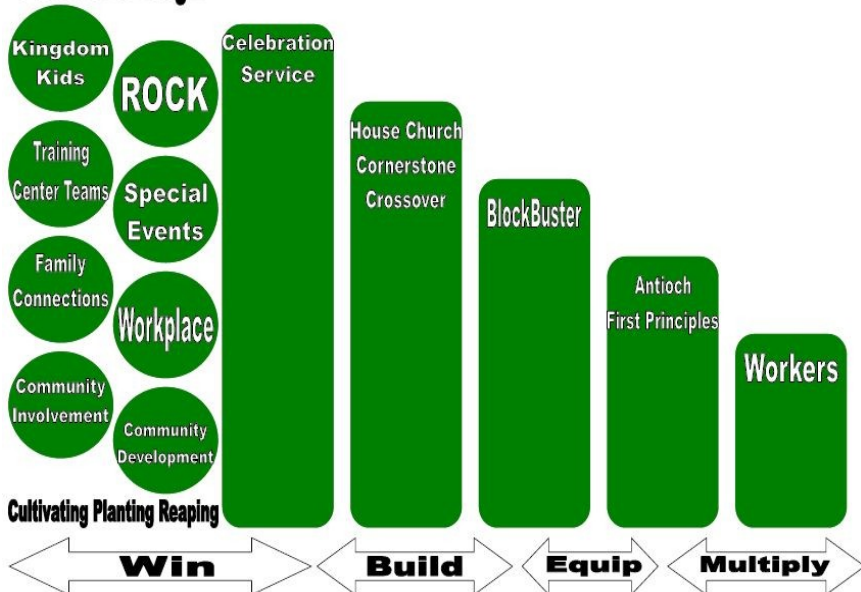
Kingdom Kids

ROCK

Training Center Teams

Special Events

Family Connections

Workplace

Community Involvement

Community Development

Cultivating Planting Reaping

Celebration Service

House Church
Cornerstone
Crossover

BlockBuster

Antioch
First Principles

Workers

Win

Build

Equip

Multiply